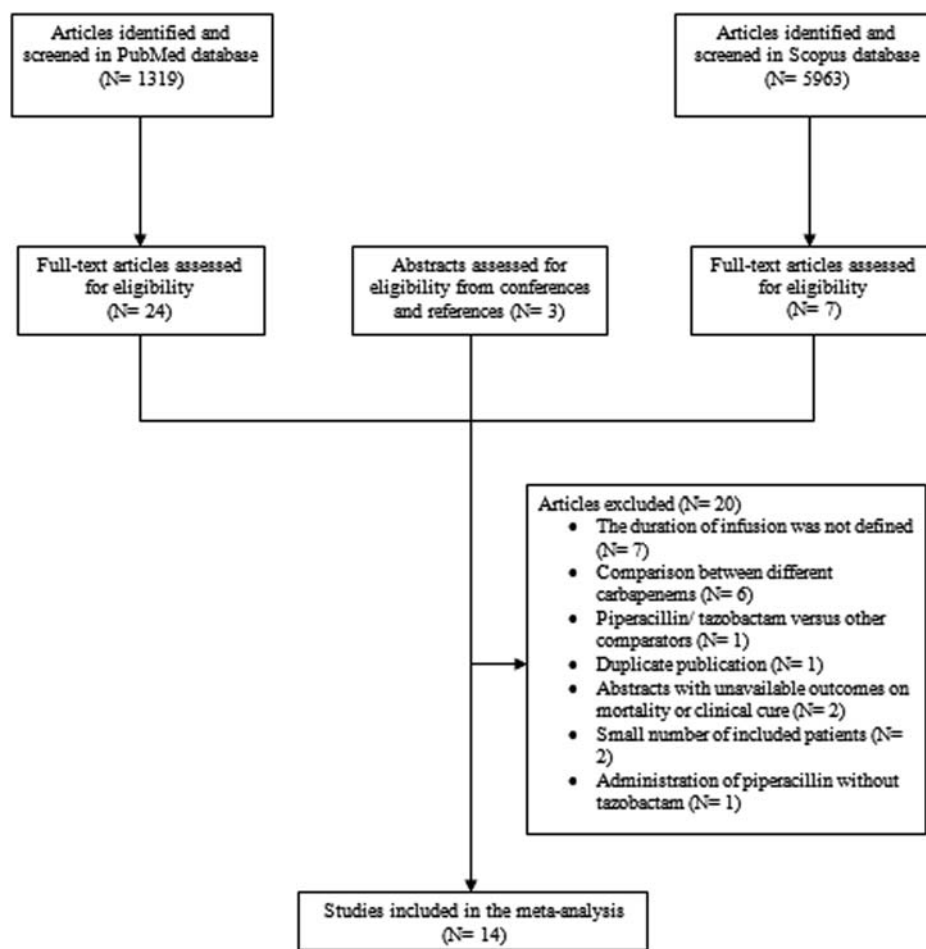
Articles identified and screened in PubMed database (N= 1319)

Articles identified and screened in Scopus database (N= 5963)

Full-text articles assessed for eligibility (N= 24)

Abstracts assessed for eligibility from conferences and references (N= 3)

Full-text articles assessed for eligibility (N= 7)

Articles excluded (N= 20)
• The duration of infusion was not defined (N= 7)
• Comparison between different carbapenems (N= 6)
• Piperacillin/ tazobactam versus other comparators (N= 1)
• Duplicate publication (N= 1)
• Abstracts with unavailable outcomes on mortality or clinical cure (N= 2)
• Small number of included patients (N= 2)
• Administration of piperacillin without tazobactam (N= 1)

Studies included in the meta-analysis (N= 14)